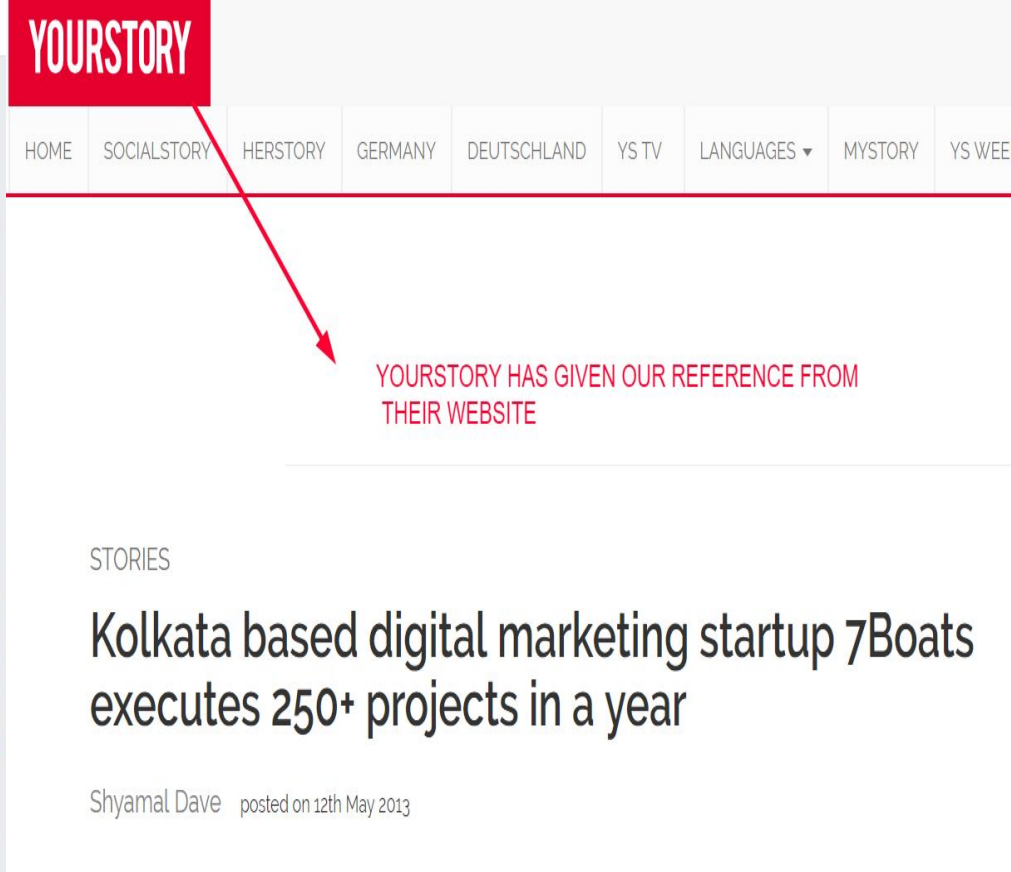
YOURSTORY

HOME SOCIALSTORY HERSTORY GERMANY DEUTSCHLAND YS TV LANGUAGES ▾ MYSTORY YS WEE

YOURSTORY HAS GIVEN OUR REFERENCE FROM THEIR WEBSITE

STORIES

Kolkata based digital marketing startup 7Boats executes 250+ projects in a year

Shyamal Dave posted on 12th May 2013